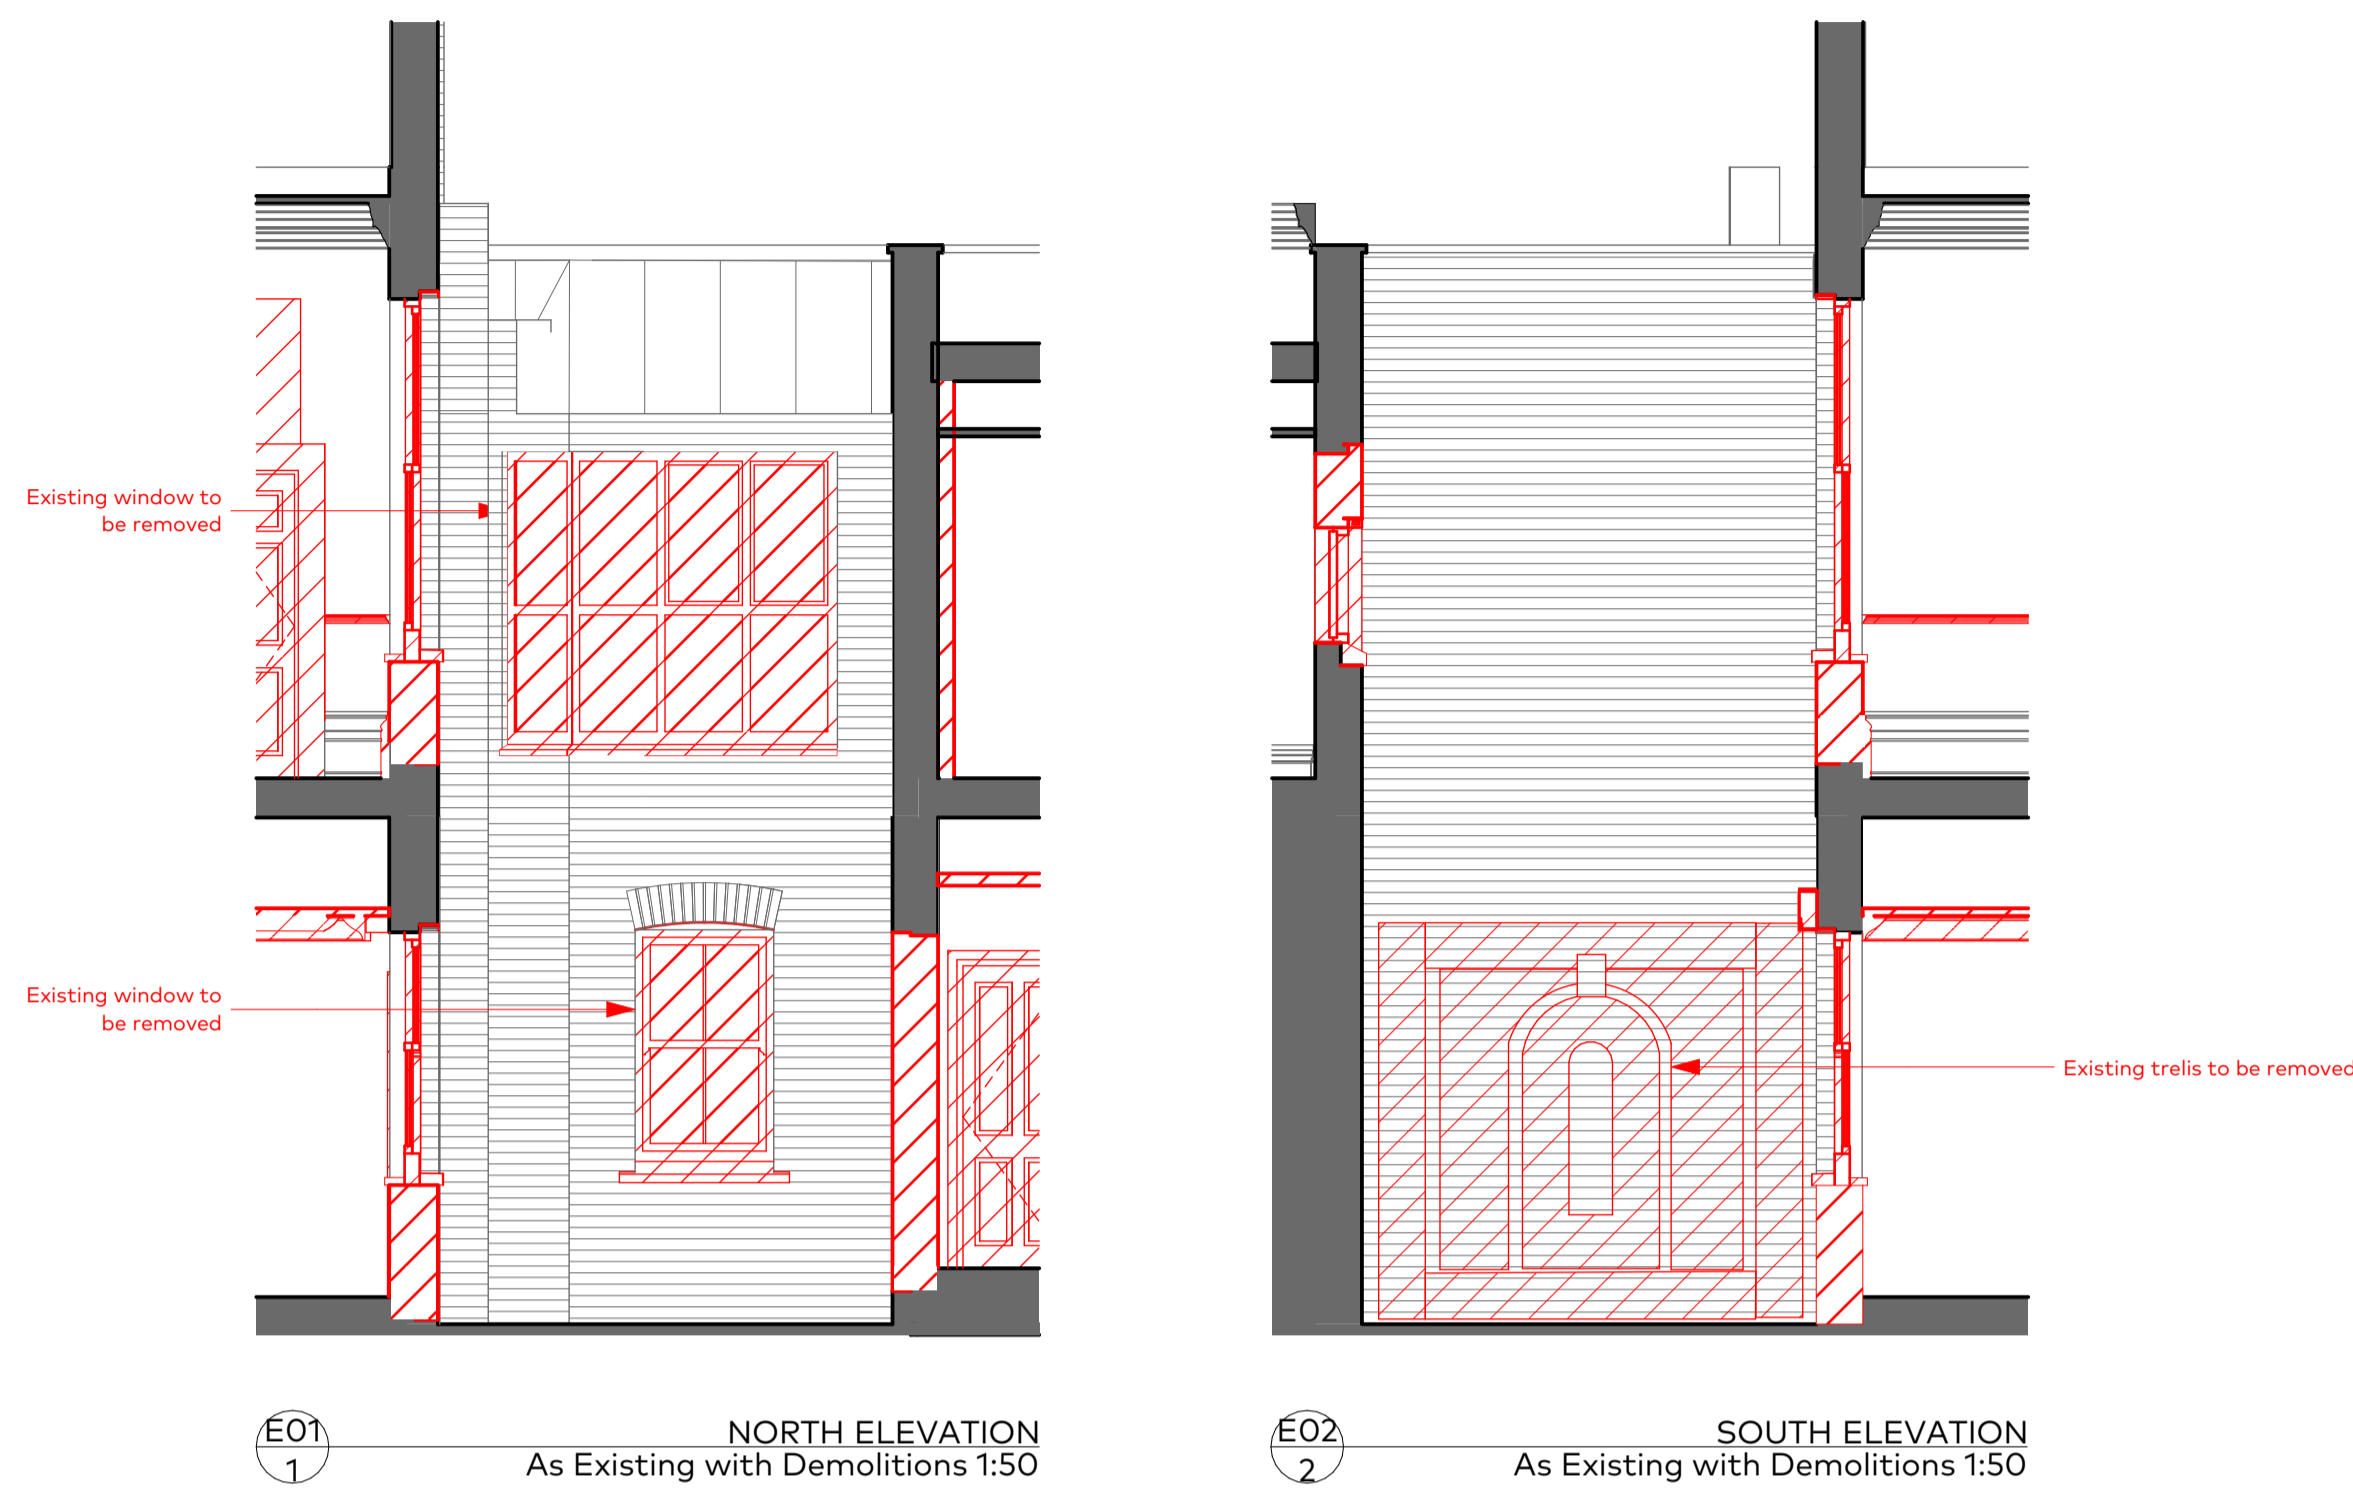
Existing window to be removed

Existing window to be removed

Existing trelis to be removed

E01
1

NORTH ELEVATION
As Existing with Demolitions 1:50

E02
2

SOUTH ELEVATION
As Existing with Demolitions 1:50